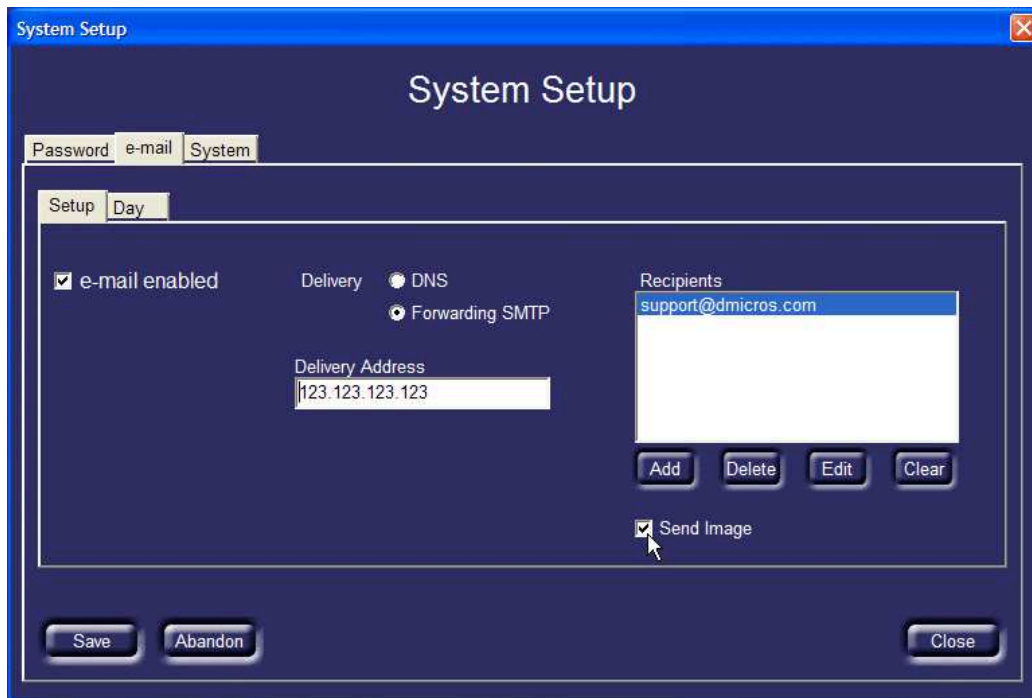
System Setup

System Setup

Password e-mail System

Setup Day

e-mail enabled

Delivery DNS

Forwarding SMTP

Delivery Address

123.123.123.123

Recipients

support@dmicros.com

Add Delete Edit Clear

Send Image

Save Abandon Close